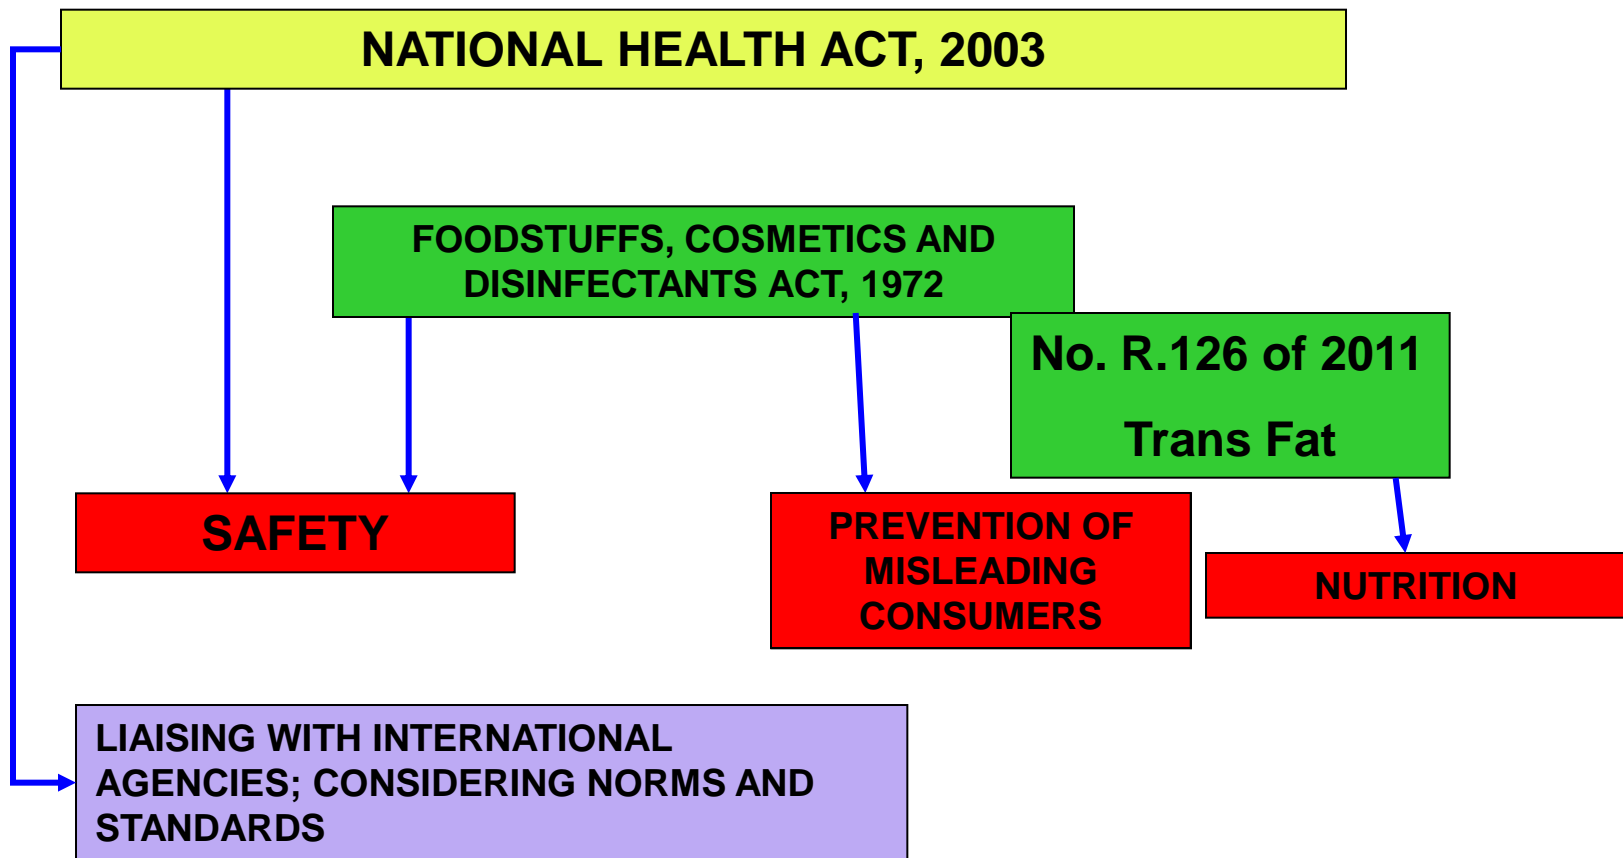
NATIONAL HEALTH ACT, 2003

FOODSTUFFS, COSMETICS AND DISINFECTANTS ACT, 1972

No. R.126 of 2011

Trans Fat

SAFETY

PREVENTION OF MISLEADING CONSUMERS

NUTRITION

LIAISING WITH INTERNATIONAL AGENCIES; CONSIDERING NORMS AND STANDARDS